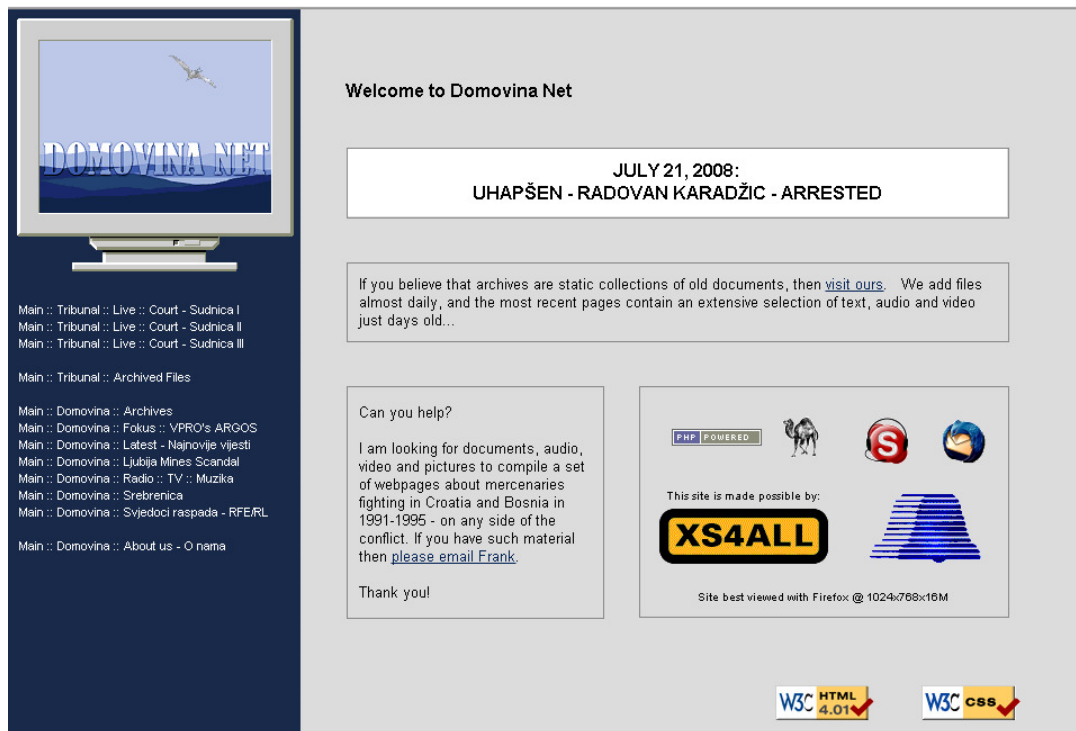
DOMOVINA NET

Main :: Tribunal :: Live :: Court - Sudnica I
Main :: Tribunal :: Live :: Court - Sudnica II
Main :: Tribunal :: Live :: Court - Sudnica III

Main :: Tribunal :: Archived Files

Main :: Domovina :: Archives
Main :: Domovina :: Fokus :: VPRO's ARGOS
Main :: Domovina :: Latest - Najnovije vijesti
Main :: Domovina :: Ljubija Mines Scandal
Main :: Domovina :: Radio :: TV :: Muzika
Main :: Domovina :: Srebrenica
Main :: Domovina :: Svjedoci raspada - RFE/RL

Main :: Domovina :: About us - O nama

Welcome to Domovina Net

JULY 21, 2008:
UHAPŠEN - RADOVAN KARADŽIC - ARRESTED

If you believe that archives are static collections of old documents, then visit ours. We add files almost daily, and the most recent pages contain an extensive selection of text, audio and video just days old...

Can you help?

I am looking for documents, audio, video and pictures to compile a set of webpages about mercenaries fighting in Croatia and Bosnia in 1991-1995 - on any side of the conflict. If you have such material then please email Frank.

Thank you!

PHP POWERED

This site is made possible by:

XS4ALL

Site best viewed with Firefox @ 1024x768x16M

W3C HTML 4.01

W3C CSS